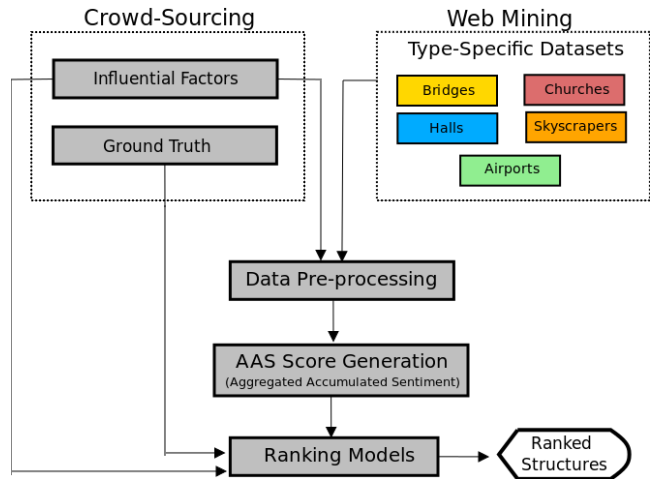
Crowd-Sourcing

Influential Factors

Ground Truth

Web Mining

Type-Specific Datasets

Bridges

Churches

Halls

Skyscrapers

Airports

Data Pre-processing

AAS Score Generation
(Aggregated Accumulated Sentiment)

Ranking Models

Ranked Structures